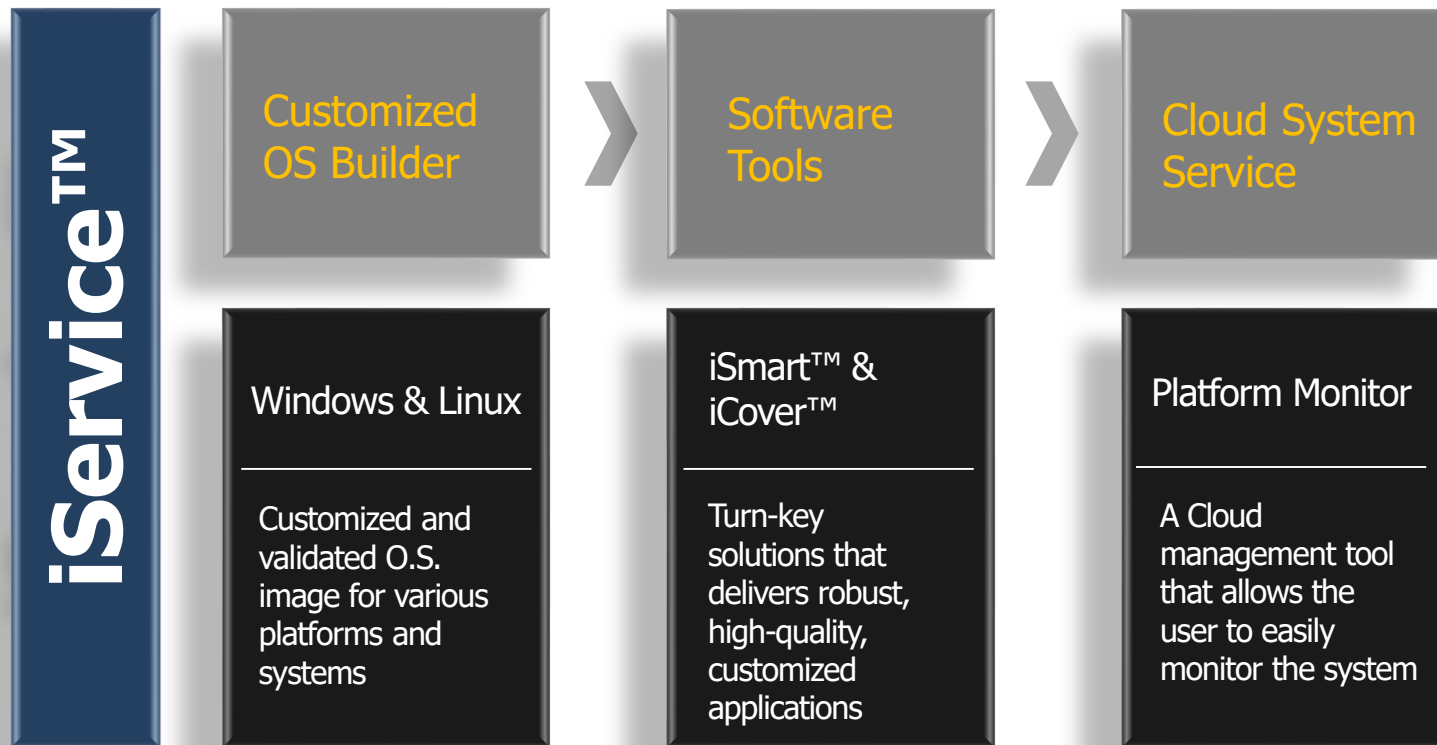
iService™

Customized OS Builder

Software Tools

Cloud System Service

Windows & Linux

Customized and validated O.S. image for various platforms and systems

iSmart™ & iCover™

Turn-key solutions that delivers robust, high-quality, customized applications

Platform Monitor

A Cloud management tool that allows the user to easily monitor the system